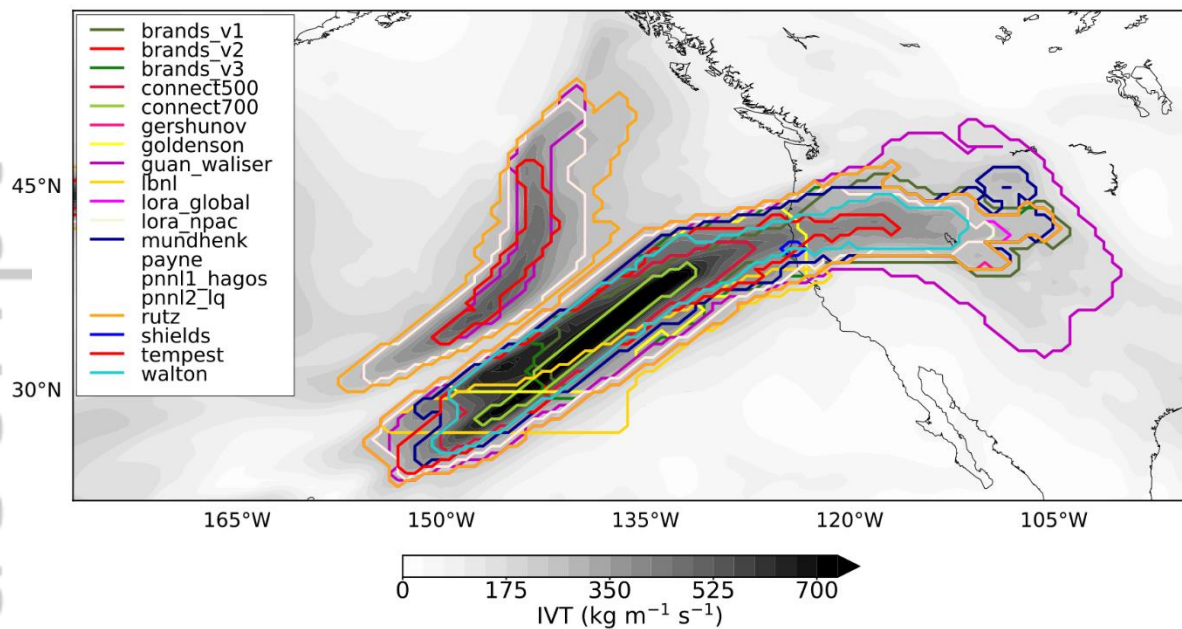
brands_v1
brands_v2
brands_v3
connect500
connect700
gershunov
goldenson
guan_waliser
lbnl
lora_global
lora_npac
mundhenk
payne
pnnl1_hagos
pnnl2_lq
rutz
shields
tempest
walton

45°N
30°N

165°W 150°W 135°W 120°W 105°W

0 175 350 525 700
IVT (kg m$^{-1}$ s$^{-1}$)